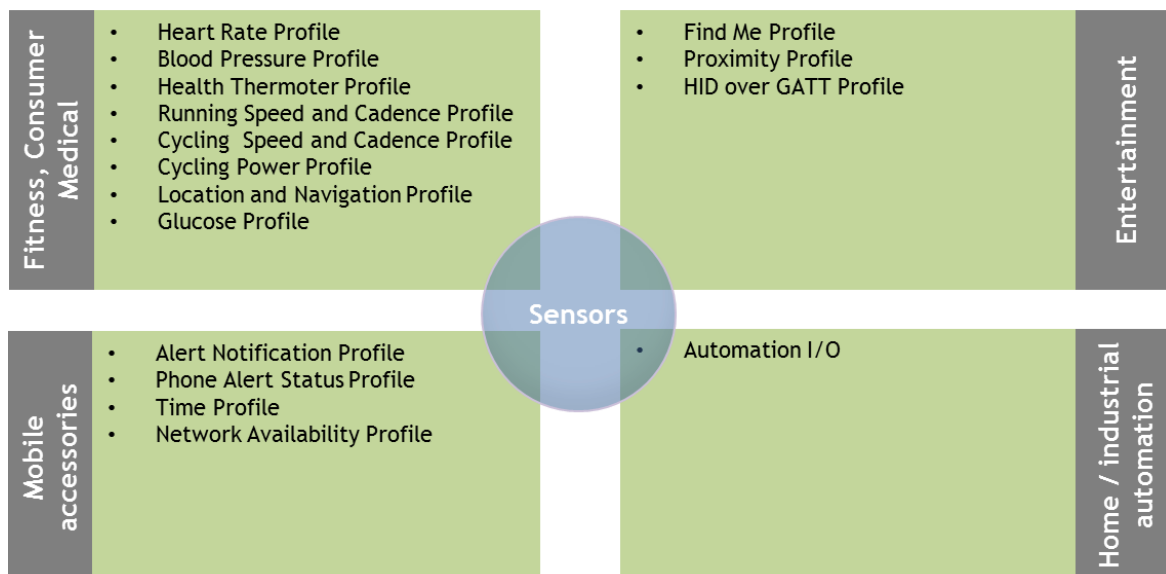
Fitness, Consumer Medical

- Heart Rate Profile
- Blood Pressure Profile
- Health Thermoter Profile
- Running Speed and Cadence Profile
- Cycling Speed and Cadence Profile
- Cycling Power Profile
- Location and Navigation Profile
- Glucose Profile

- Find Me Profile
- Proximity Profile
- HID over GATT Profile

Entertainment

Sensors

Mobile accessories

- Alert Notification Profile
- Phone Alert Status Profile
- Time Profile
- Network Availability Profile

- Automation I/O

Home / industrial automation